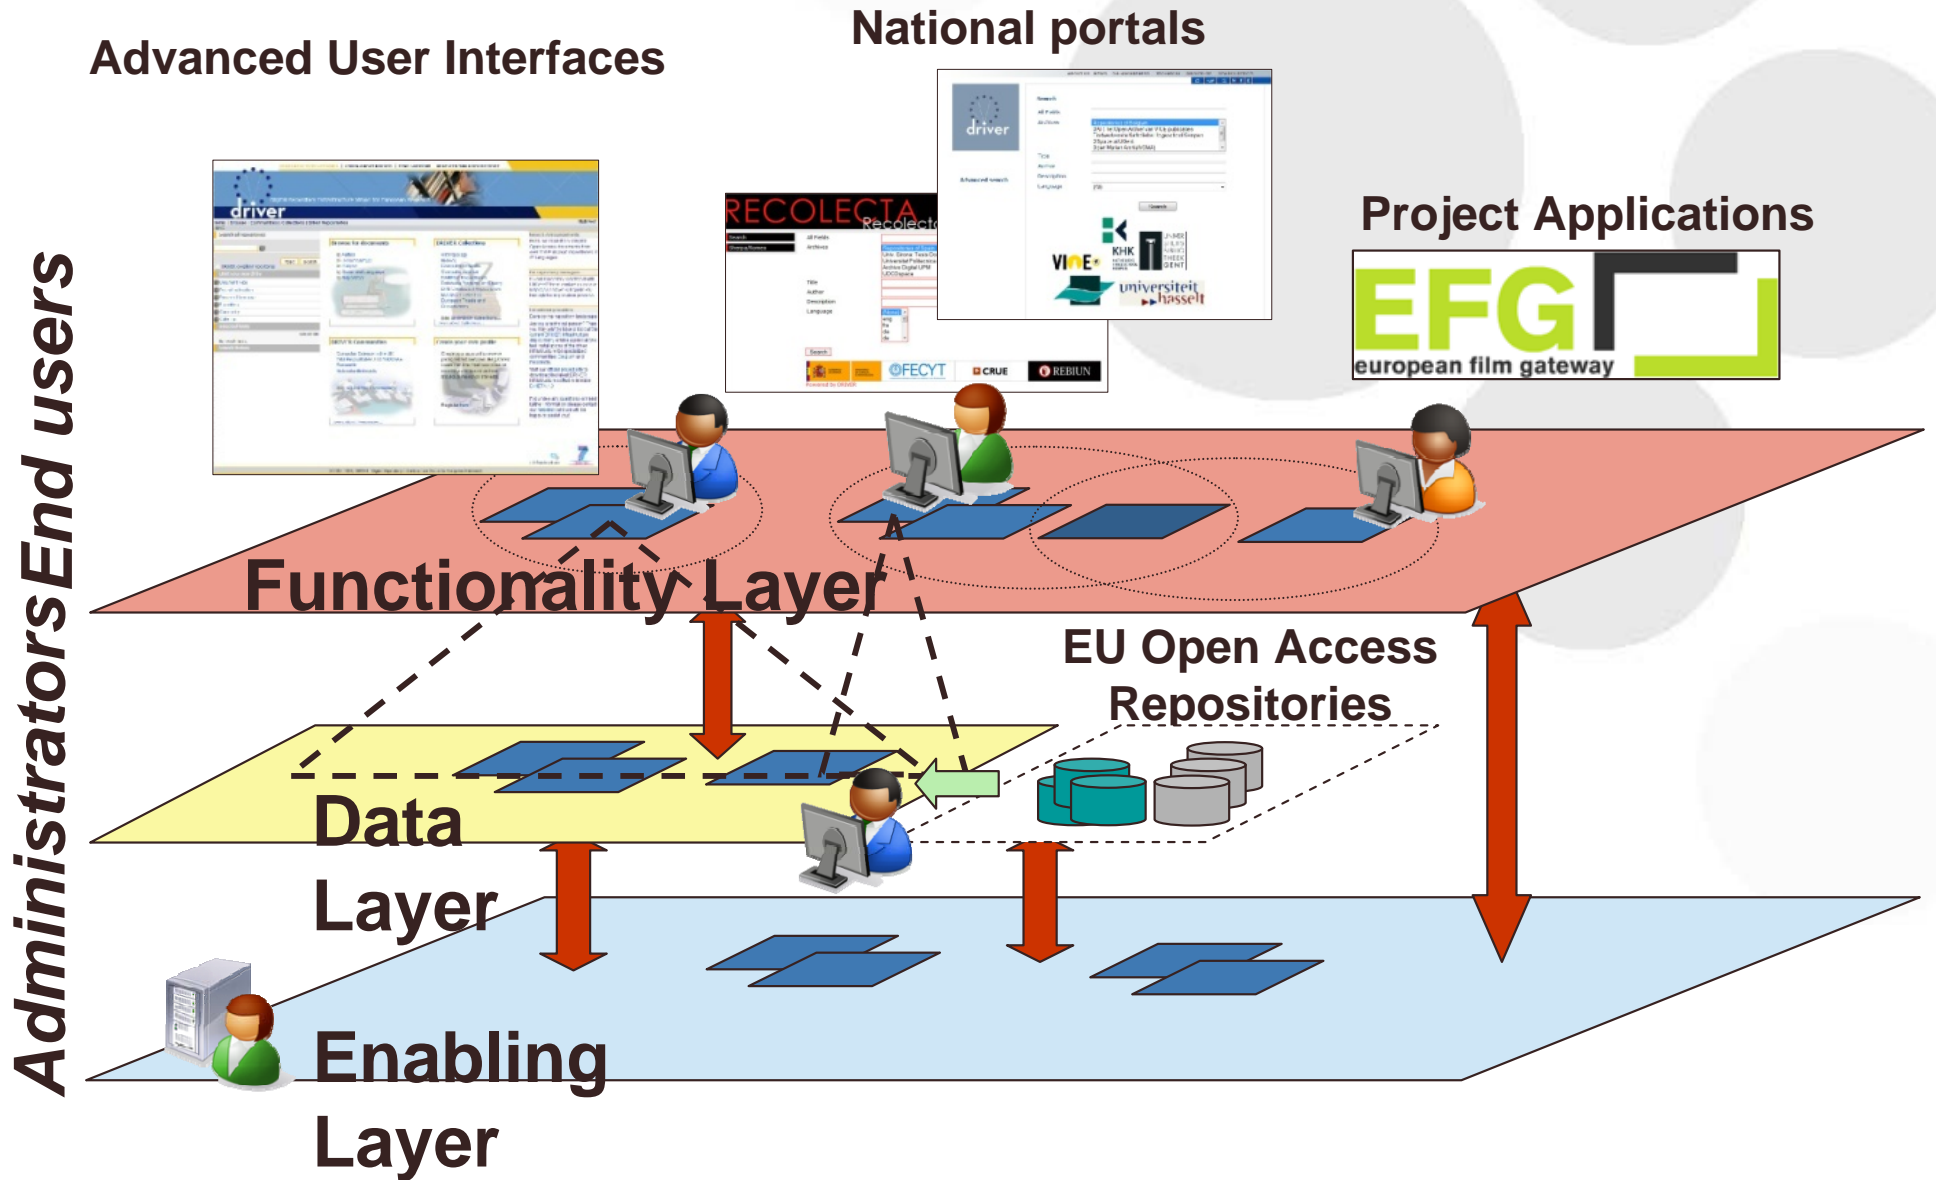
National portals

Advanced User Interfaces

Project Applications

driver

RECOLECTA

driver

EFG
european film gateway

FECYT

CRUE

REBIUN

VINE

KHK

universiteit hasselt

End users

Administrators

Functionality Layer

EU Open Access Repositories

Data Layer

Enabling Layer